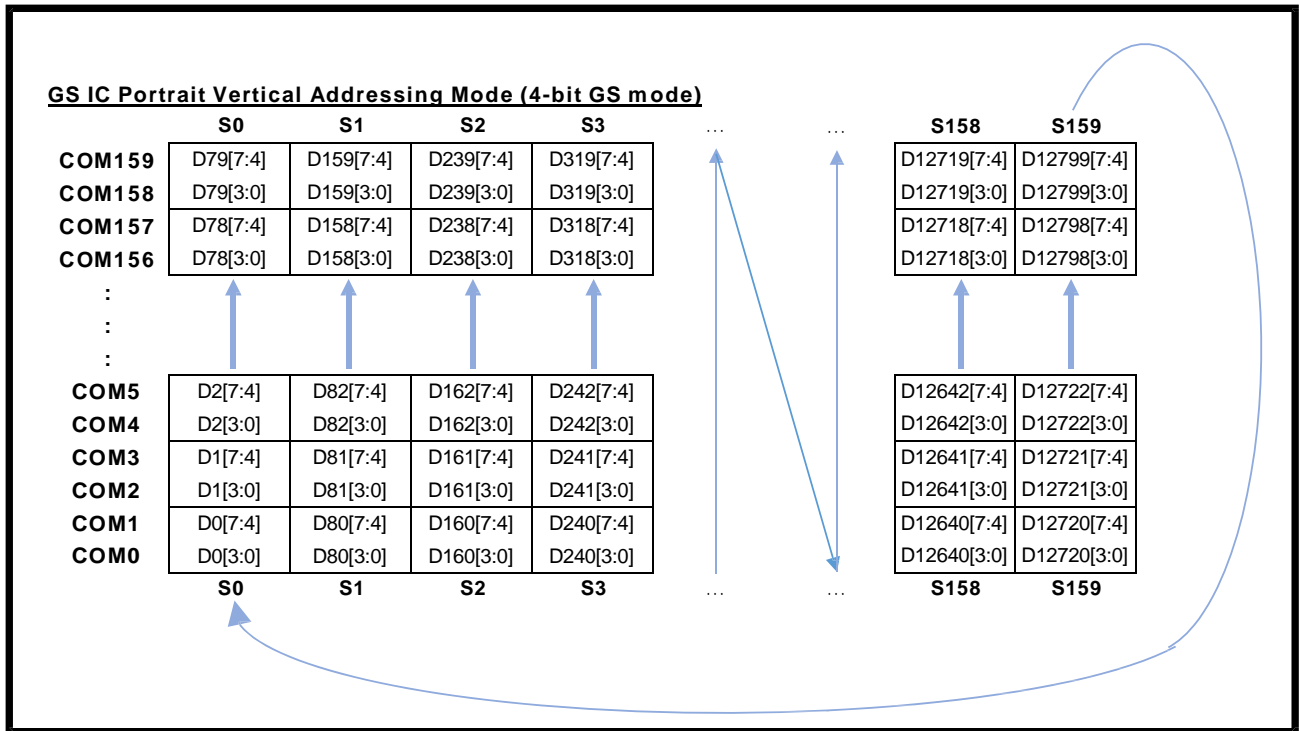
GS IC Portrait Vertical Addressing Mode (4-bit GS mode)

| | S0 | S1 | S2 | S3 | … | … | S158 | S159 |
|---|---|---|---|---|---|---|---|---|
| COM159 | D79[7:4] | D159[7:4] | D239[7:4] | D319[7:4] | | | D12719[7:4] | D12799[7:4] |
| COM158 | D79[3:0] | D159[3:0] | D239[3:0] | D319[3:0] | | | D12719[3:0] | D12799[3:0] |
| COM157 | D78[7:4] | D158[7:4] | D238[7:4] | D318[7:4] | | | D12718[7:4] | D12798[7:4] |
| COM156 | D78[3:0] | D158[3:0] | D238[3:0] | D318[3:0] | | | D12718[3:0] | D12798[3:0] |
| : | | | | | | | | |
| : | | | | | | | | |
| : | | | | | | | | |
| COM5 | D2[7:4] | D82[7:4] | D162[7:4] | D242[7:4] | | | D12642[7:4] | D12722[7:4] |
| COM4 | D2[3:0] | D82[3:0] | D162[3:0] | D242[3:0] | | | D12642[3:0] | D12722[3:0] |
| COM3 | D1[7:4] | D81[7:4] | D161[7:4] | D241[7:4] | | | D12641[7:4] | D12721[7:4] |
| COM2 | D1[3:0] | D81[3:0] | D161[3:0] | D241[3:0] | | | D12641[3:0] | D12721[3:0] |
| COM1 | D0[7:4] | D80[7:4] | D160[7:4] | D240[7:4] | | | D12640[7:4] | D12720[7:4] |
| COM0 | D0[3:0] | D80[3:0] | D160[3:0] | D240[3:0] | | | D12640[3:0] | D12720[3:0] |
| | S0 | S1 | S2 | S3 | … | … | S158 | S159 |